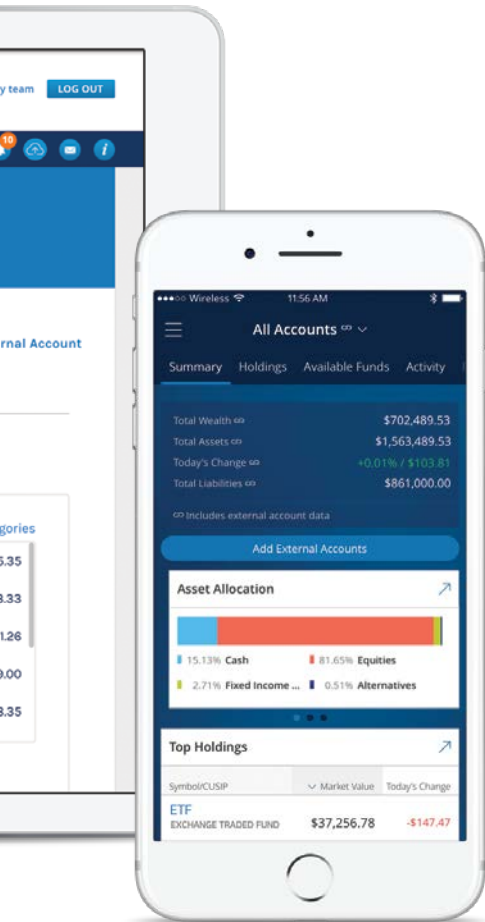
y team LOG OUT

10

rnal Account

gories
5.35
3.33
1.26
0.00
3.35

Wireless 11:56 AM

All Accounts

Summary Holdings Available Funds Activity

Total Wealth $702,489.53
Total Assets $1,563,489.53
Today's Change +0.01% / $103.81
Total Liabilities $861,000.00

Includes external account data

Add External Accounts

Asset Allocation

15.13% Cash
81.65% Equities
2.71% Fixed Income ...
0.51% Alternatives

Top Holdings

| Symbol/CUSIP | Market Value | Today's Change |
|---|---|---|
| ETF EXCHANGE TRADED FUND | $37,256.78 | -$147.47 |